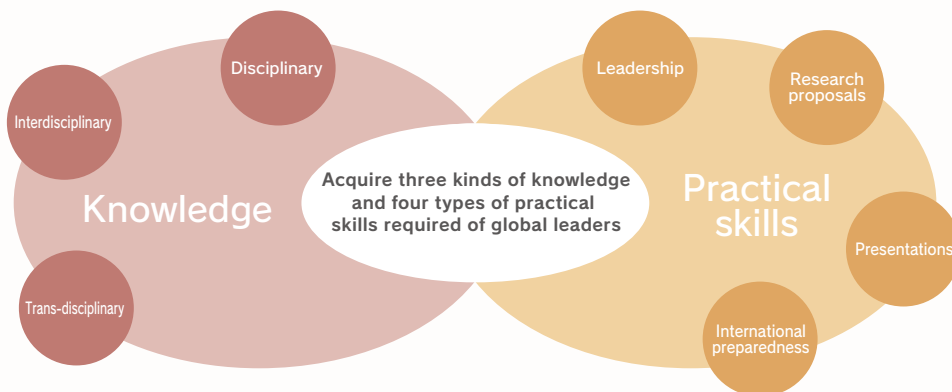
Disciplinary

Interdisciplinary

Knowledge

Trans-disciplinary

Acquire three kinds of knowledge and four types of practical skills required of global leaders

Leadership

Research proposals

Practical skills

Presentations

International preparedness